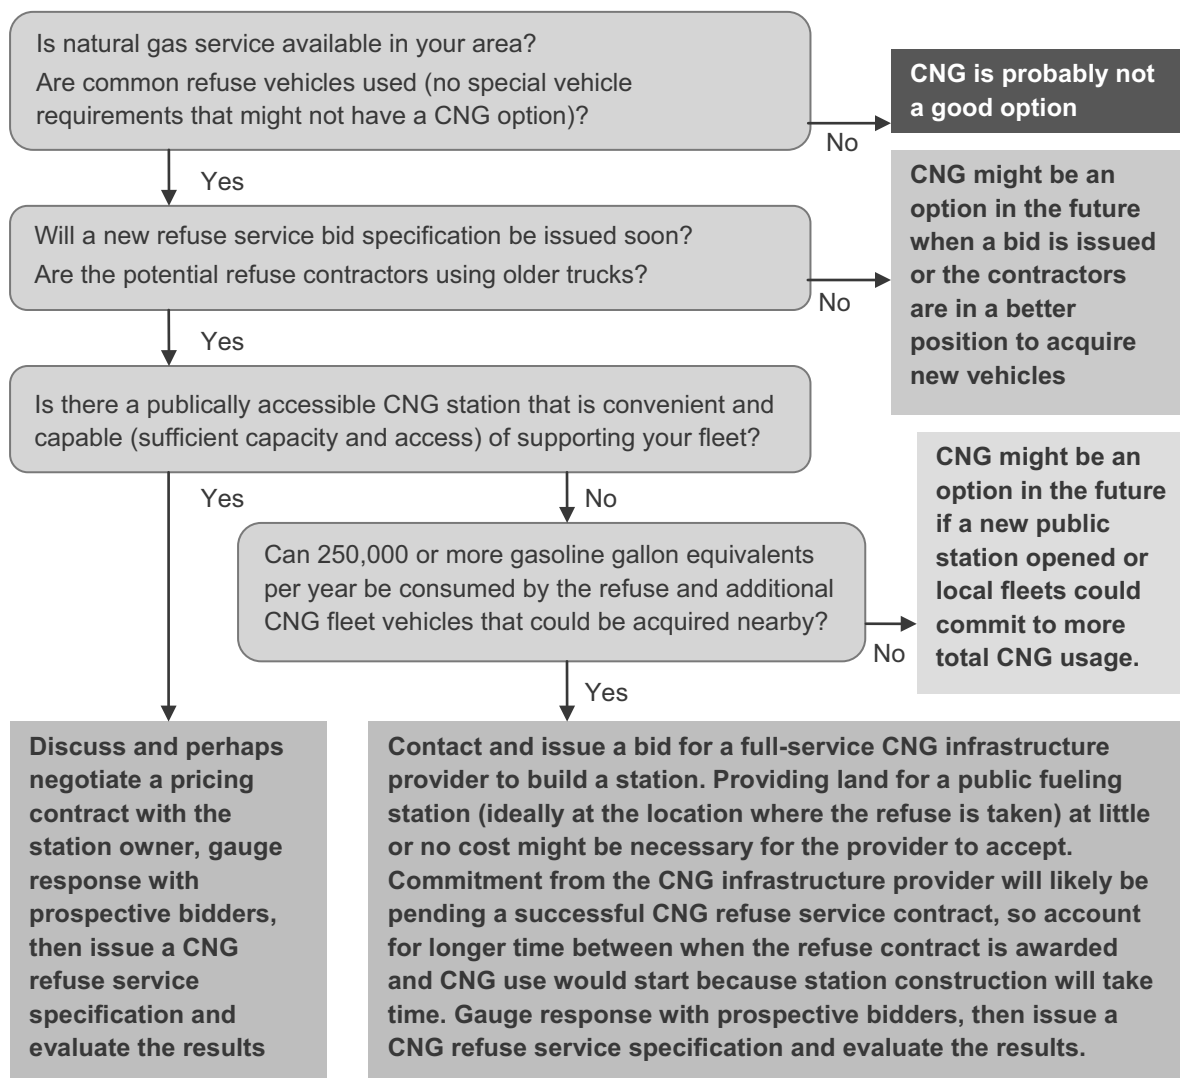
Is natural gas service available in your area?
Are common refuse vehicles used (no special vehicle requirements that might not have a CNG option)?

No

CNG is probably not a good option

Yes

Will a new refuse service bid specification be issued soon?
Are the potential refuse contractors using older trucks?

No

CNG might be an option in the future when a bid is issued or the contractors are in a better position to acquire new vehicles

Yes

Is there a publically accessible CNG station that is convenient and capable (sufficient capacity and access) of supporting your fleet?

Yes

No

Can 250,000 or more gasoline gallon equivalents per year be consumed by the refuse and additional CNG fleet vehicles that could be acquired nearby?

No

CNG might be an option in the future if a new public station opened or local fleets could commit to more total CNG usage.

Yes

Discuss and perhaps negotiate a pricing contract with the station owner, gauge response with prospective bidders, then issue a CNG refuse service specification and evaluate the results

Contact and issue a bid for a full-service CNG infrastructure provider to build a station. Providing land for a public fueling station (ideally at the location where the refuse is taken) at little or no cost might be necessary for the provider to accept. Commitment from the CNG infrastructure provider will likely be pending a successful CNG refuse service contract, so account for longer time between when the refuse contract is awarded and CNG use would start because station construction will take time. Gauge response with prospective bidders, then issue a CNG refuse service specification and evaluate the results.